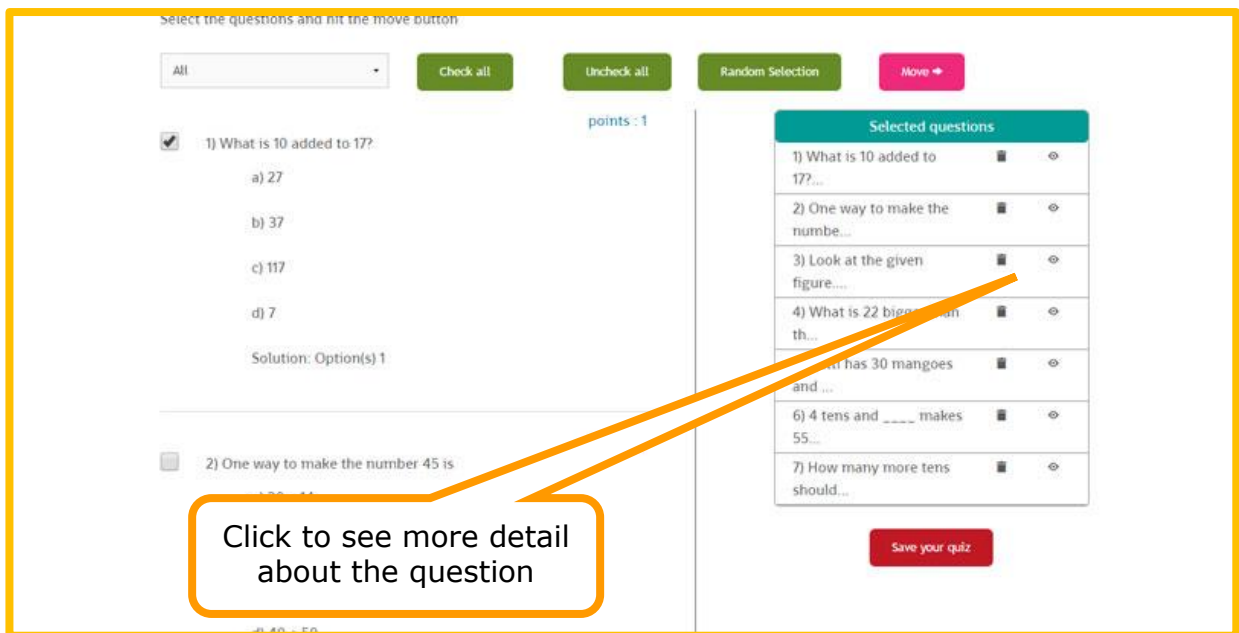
Select the questions and hit the move button

All

Check all

Uncheck all

Random Selection

Move ➜

points : 1

1) What is 10 added to 17?

a) 27

b) 37

c) 117

d) 7

Solution: Option(s) 1

2) One way to make the number 45 is

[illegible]

d) 40 + 50

Selected questions

1) What is 10 added to 17?...

2) One way to make the numbe...

3) Look at the given figure....

4) What is 22 bigg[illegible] th...

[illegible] has 30 mangoes and ...

6) 4 tens and ____ makes 55...

7) How many more tens should...

Save your quiz

Click to see more detail about the question